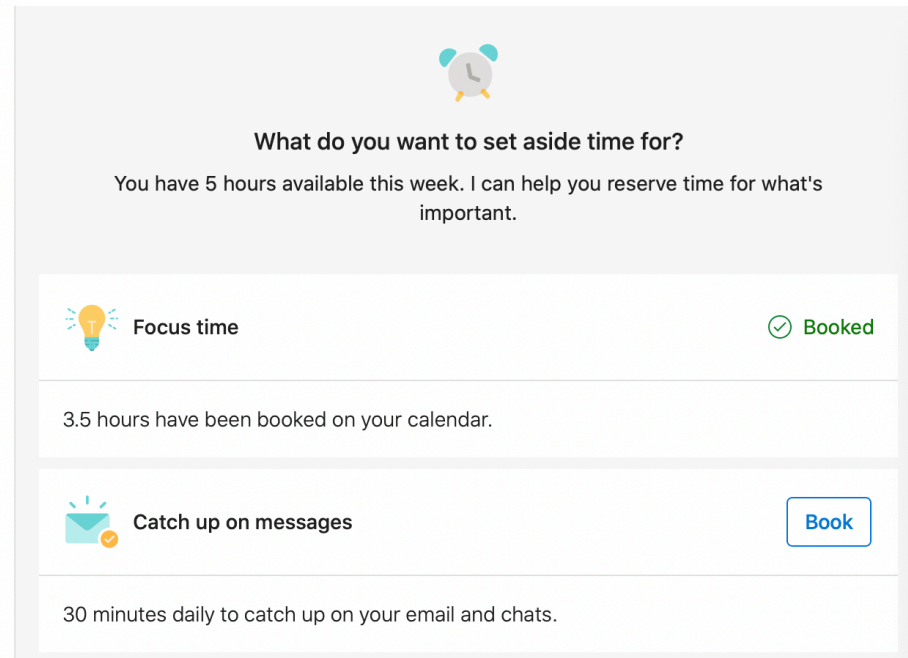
What do you want to set aside time for?

You have 5 hours available this week. I can help you reserve time for what's important.

Focus time

Booked

3.5 hours have been booked on your calendar.

Catch up on messages

Book

30 minutes daily to catch up on your email and chats.